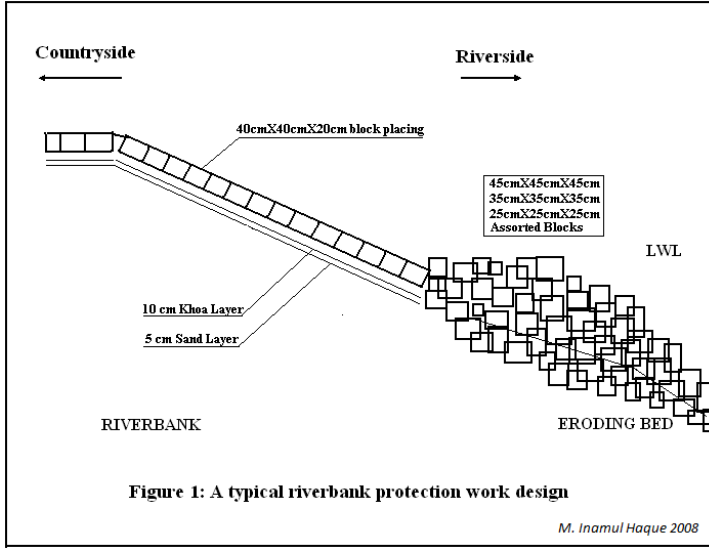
Countryside

Riverside

40cmX40cmX20cm block placing

45cmX45cmX45cm
35cmX35cmX35cm
25cmX25cmX25cm
Assorted Blocks

LWL

10 cm Khoa Layer

5 cm Sand Layer

RIVERBANK

ERODING BED

Figure 1: A typical riverbank protection work design

M. Inamul Haque 2008